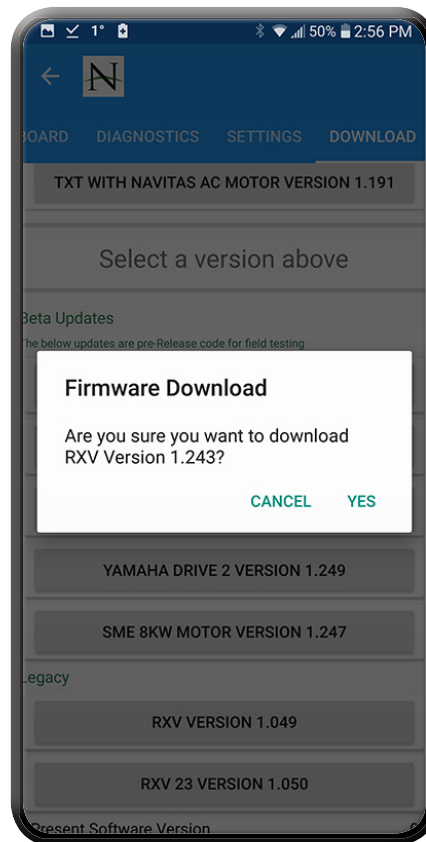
1° 50% 2:56 PM

N

OARD DIAGNOSTICS SETTINGS DOWNLOAD

TXT WITH NAVITAS AC MOTOR VERSION 1.191

Select a version above

Beta Updates

The below updates are pre-Release code for field testing

Firmware Download

Are you sure you want to download RXV Version 1.243?

CANCEL YES

YAMAHA DRIVE 2 VERSION 1.249

SME 8KW MOTOR VERSION 1.247

Legacy

RXV VERSION 1.049

RXV 23 VERSION 1.050

Present Software Version